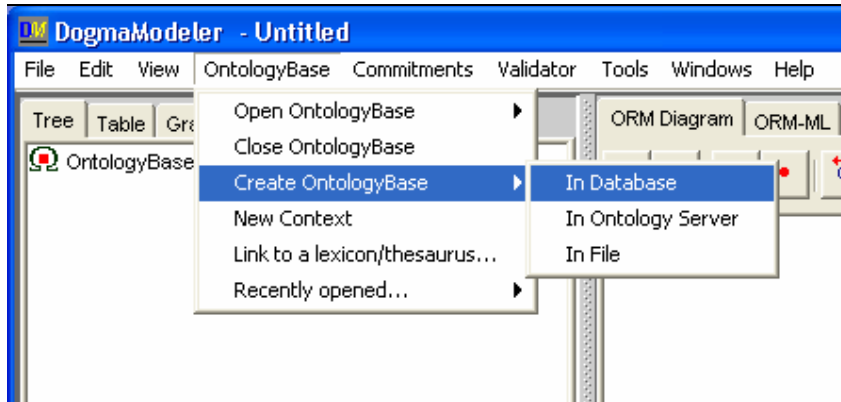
DM DogmaModeler - Untitled

File Edit View OntologyBase Commitments Validator Tools Windows Help

Tree Table Gra

OntologyBase

Open OntologyBase
Close OntologyBase
Create OntologyBase
New Context
Link to a lexicon/thesaurus...
Recently opened...

In Database
In Ontology Server
In File

ORM Diagram ORM-ML